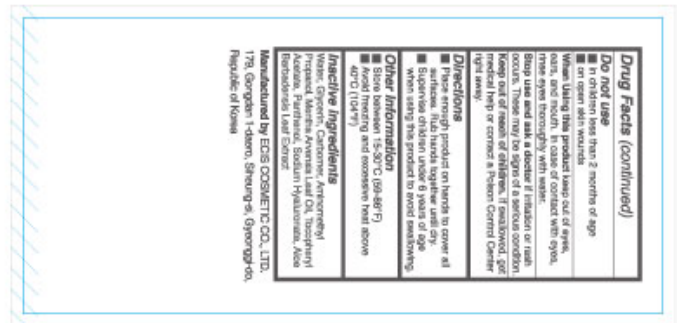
Drug Facts (continued)

Do not use
■ in children less than 2 months of age
■ on open skin wounds

When using this product keep out of eyes, ears, and mouth. In case of contact with eyes, rinse eyes thoroughly with water.

Stop use and ask a doctor if irritation or rash occurs. These may be signs of a serious condition.

Keep out of reach of children. If swallowed, get medical help or contact a Poison Control Center right away.

Directions
■ Place enough product on hands to cover all surfaces. Rub hands together until dry.
■ Supervise children under 6 years of age when using this product to avoid swallowing.

Other Information
■ Store between 15-30°C (59-86°F)
■ Avoid freezing and excessive heat above 40°C (104°F)

Inactive Ingredients
Water, Glycerin, Carbomer, Aminomethyl Propanol, Mentha Arvensis Leaf Oil, Tocopheryl Acetate, Panthenol, Sodium Hyaluronate, Aloe Barbadensis Leaf Extract

Manufactured by: EDIS COSMETIC CO., LTD.
179, Gongdan 1-daero, Siheung-si, Gyeonggi-do, Republic of Korea